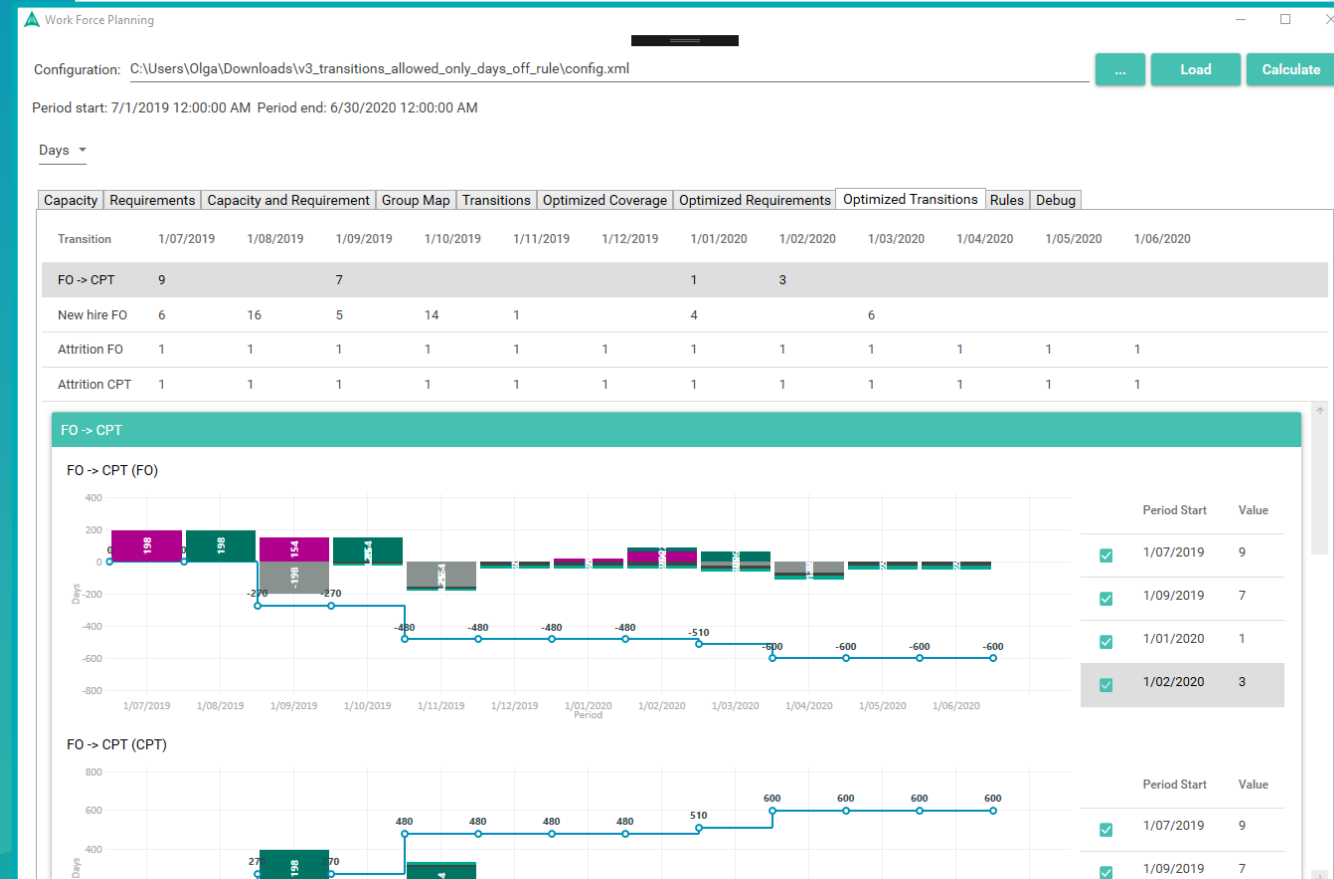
Work Force Planning

Configuration: C:\Users\Olga\Downloads\v3_transitions_allowed_only_days_off_rule\config.xml

... Load Calculate

Period start: 7/1/2019 12:00:00 AM Period end: 6/30/2020 12:00:00 AM

Days

Capacity | Requirements | Capacity and Requirement | Group Map | Transitions | Optimized Coverage | Optimized Requirements | Optimized Transitions | Rules | Debug

| Transition | 1/07/2019 | 1/08/2019 | 1/09/2019 | 1/10/2019 | 1/11/2019 | 1/12/2019 | 1/01/2020 | 1/02/2020 | 1/03/2020 | 1/04/2020 | 1/05/2020 | 1/06/2020 |
|---|---|---|---|---|---|---|---|---|---|---|---|---|
| FO -> CPT | 9 | | 7 | | | | 1 | 3 | | | | |
| New hire FO | 6 | 16 | 5 | 14 | 1 | | 4 | | 6 | | | |
| Attrition FO | 1 | 1 | 1 | 1 | 1 | 1 | 1 | 1 | 1 | 1 | 1 | 1 |
| Attrition CPT | 1 | 1 | 1 | 1 | 1 | 1 | 1 | 1 | 1 | 1 | 1 | 1 |

FO -> CPT

FO -> CPT (FO)

400
200
0
-200
-400
-600
-800
Days

198 198 154 -198 254
0 0 -270 -270 -480 -480 -480 -480 -510 -600 -600 -600 -600

1/07/2019 1/08/2019 1/09/2019 1/10/2019 1/11/2019 1/12/2019 1/01/2020 1/02/2020 1/03/2020 1/04/2020 1/05/2020 1/06/2020
Period

| | Period Start | Value |
|---|---|---|
| ☑ | 1/07/2019 | 9 |
| ☑ | 1/09/2019 | 7 |
| ☑ | 1/01/2020 | 1 |
| ☑ | 1/02/2020 | 3 |

FO -> CPT (CPT)

800
600
400
Days

270 198 270 480 480 480 480 510 600 600 600 600

| | Period Start | Value |
|---|---|---|
| ☑ | 1/07/2019 | 9 |
| ☑ | 1/09/2019 | 7 |